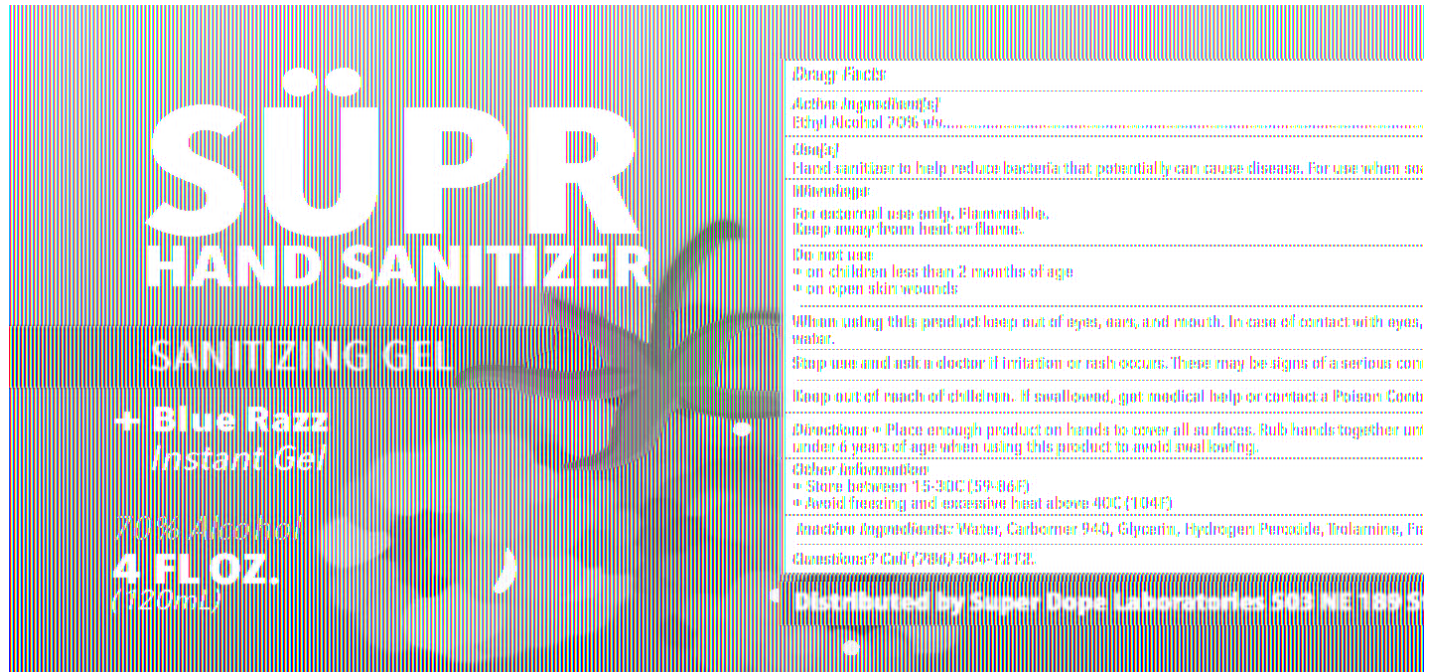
SÜPR
HAND SANITIZER

SANITIZING GEL

+ Blue Razz
Instant Gel

70% Alcohol
4 FL OZ.
(120mL)

Drug Facts

Active Ingredient(s)
Ethyl Alcohol 70% v/v.

Use(s)
Hand sanitizer to help reduce bacteria that potentially can cause disease. For use when soa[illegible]

Warnings
For external use only. Flammable.
Keep away from heat or flame.

Do not use
• on children less than 2 months of age
• on open skin wounds

When using this product keep out of eyes, ears, and mouth. In case of contact with eyes, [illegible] water.

Stop use and ask a doctor if irritation or rash occurs. These may be signs of a serious con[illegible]

Keep out of reach of children. If swallowed, get medical help or contact a Poison Cont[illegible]

Directions • Place enough product on hands to cover all surfaces. Rub hands together un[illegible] under 6 years of age when using this product to avoid swallowing.

Other information
• Store between 15-30C (59-86F)
• Avoid freezing and excessive heat above 40C (104F)

Inactive Ingredients: Water, Carbomer 940, Glycerin, Hydrogen Peroxide, Triethanolamine, Fr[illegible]

Questions? Call (786) 504-7813.

Distributed by Super Dope Laboratories 503 NE 189 S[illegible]